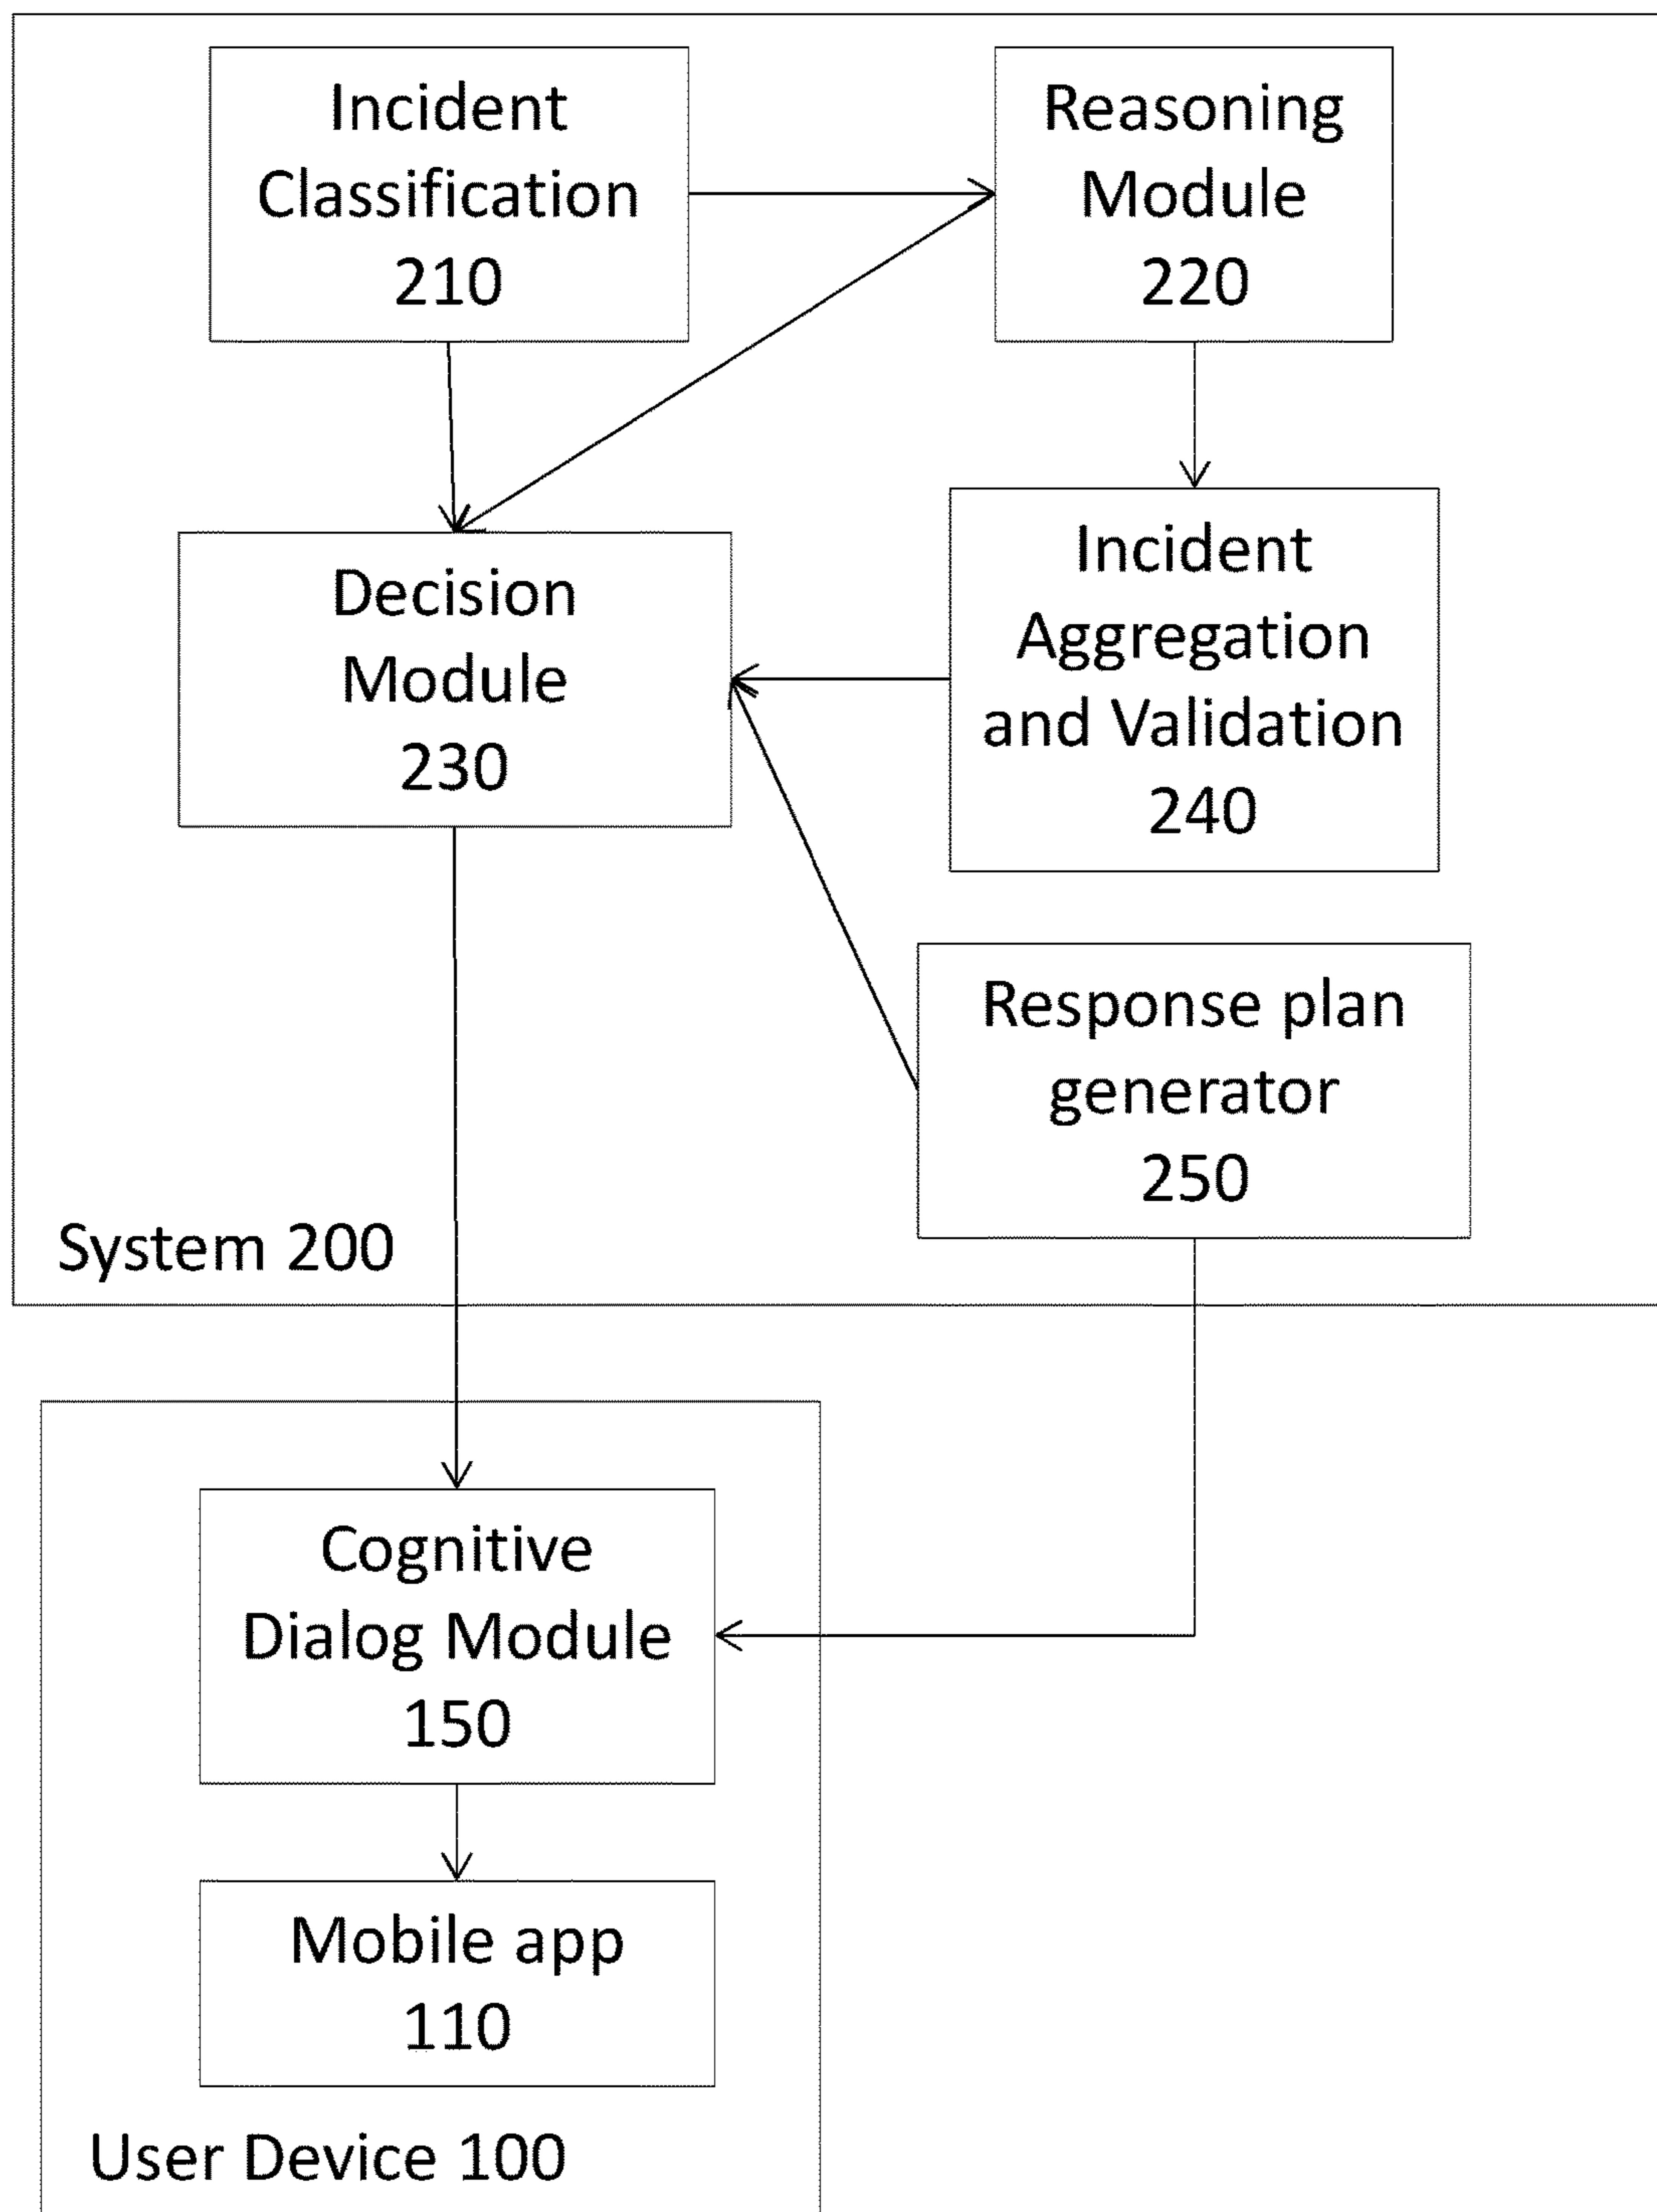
Incident Classification 210

Reasoning Module 220

Decision Module 230

Incident Aggregation and Validation 240

Response plan generator 250

System 200

Cognitive Dialog Module 150

Mobile app 110

User Device 100